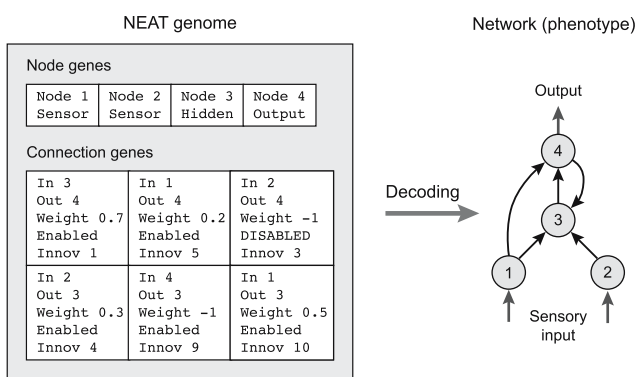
NEAT genome

Node genes

| Node 1 Sensor | Node 2 Sensor | Node 3 Hidden | Node 4 Output |
|---|---|---|---|

Connection genes

| In 3 Out 4 Weight 0.7 Enabled Innov 1 | In 1 Out 4 Weight 0.2 Enabled Innov 5 | In 2 Out 4 Weight -1 DISABLED Innov 3 |
|---|---|---|
| In 2 Out 3 Weight 0.3 Enabled Innov 4 | In 4 Out 3 Weight -1 Enabled Innov 9 | In 1 Out 3 Weight 0.5 Enabled Innov 10 |

Decoding

Network (phenotype)

Output

4

3

1

2

Sensory input